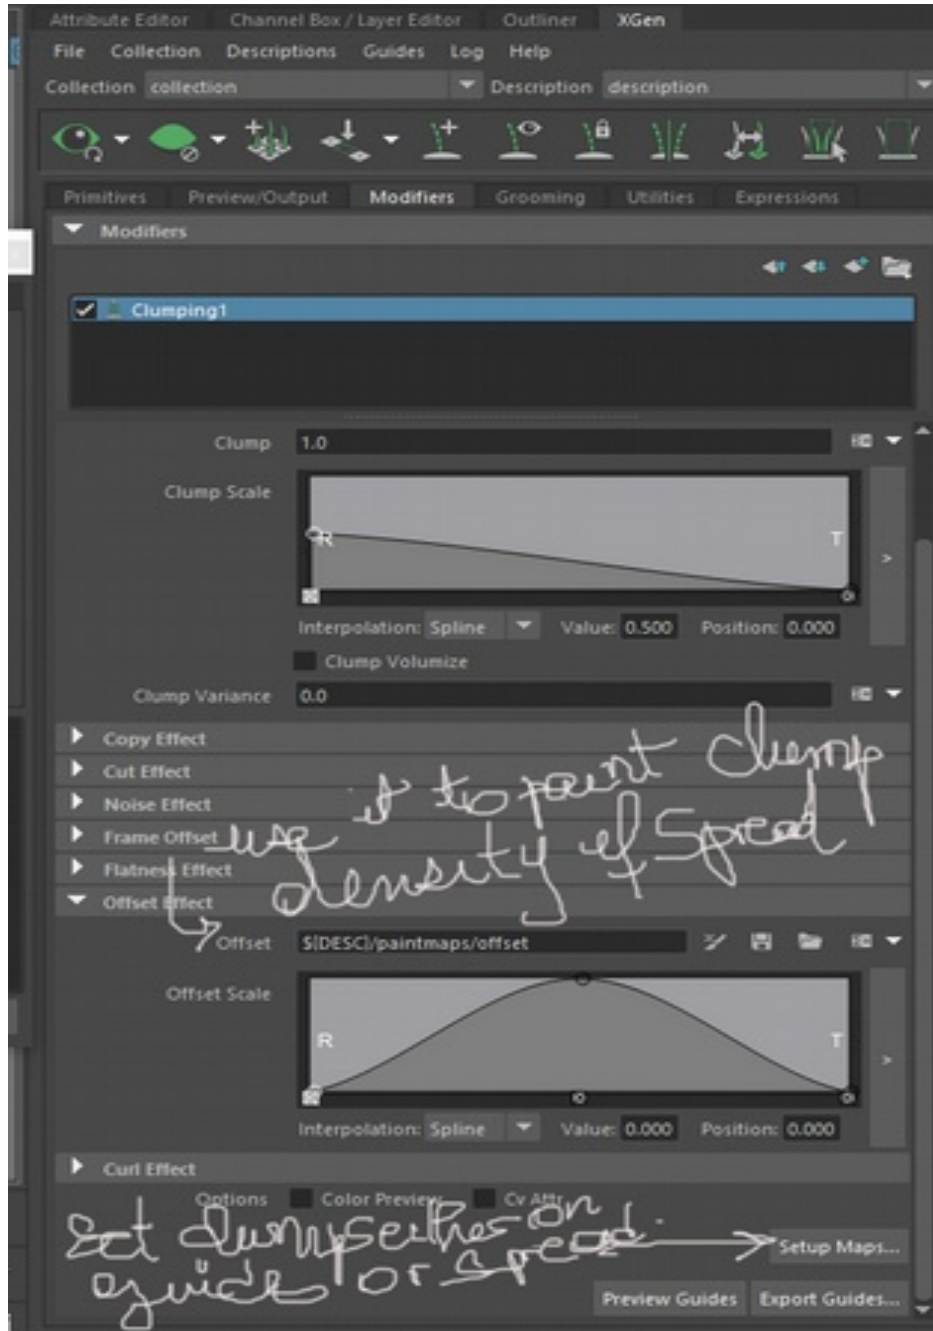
Attribute Editor Channel Box / Layer Editor Outliner XGen

File Collection Descriptions Guides Log Help

Collection collection Description description

Primitives Preview/Output Modifiers Grooming Utilities Expressions

Modifiers

Clumping1

Clump 1.0

Clump Scale

R T

Interpolation: Spline Value: 0.500 Position: 0.000

Clump Volumize

Clump Variance 0.0

Copy Effect

Cut Effect

Noise Effect

Frame Offset

Flatness Effect

Offset Effect

Offset $(DESC)/paintmaps/offset

Offset Scale

R T

Interpolation: Spline Value: 0.000 Position: 0.000

Curl Effect

Options Color Preview Cv Attr

Setup Maps...

Preview Guides Export Guides...

use it to paint clump density of spread

Set clumps either on guides or spread